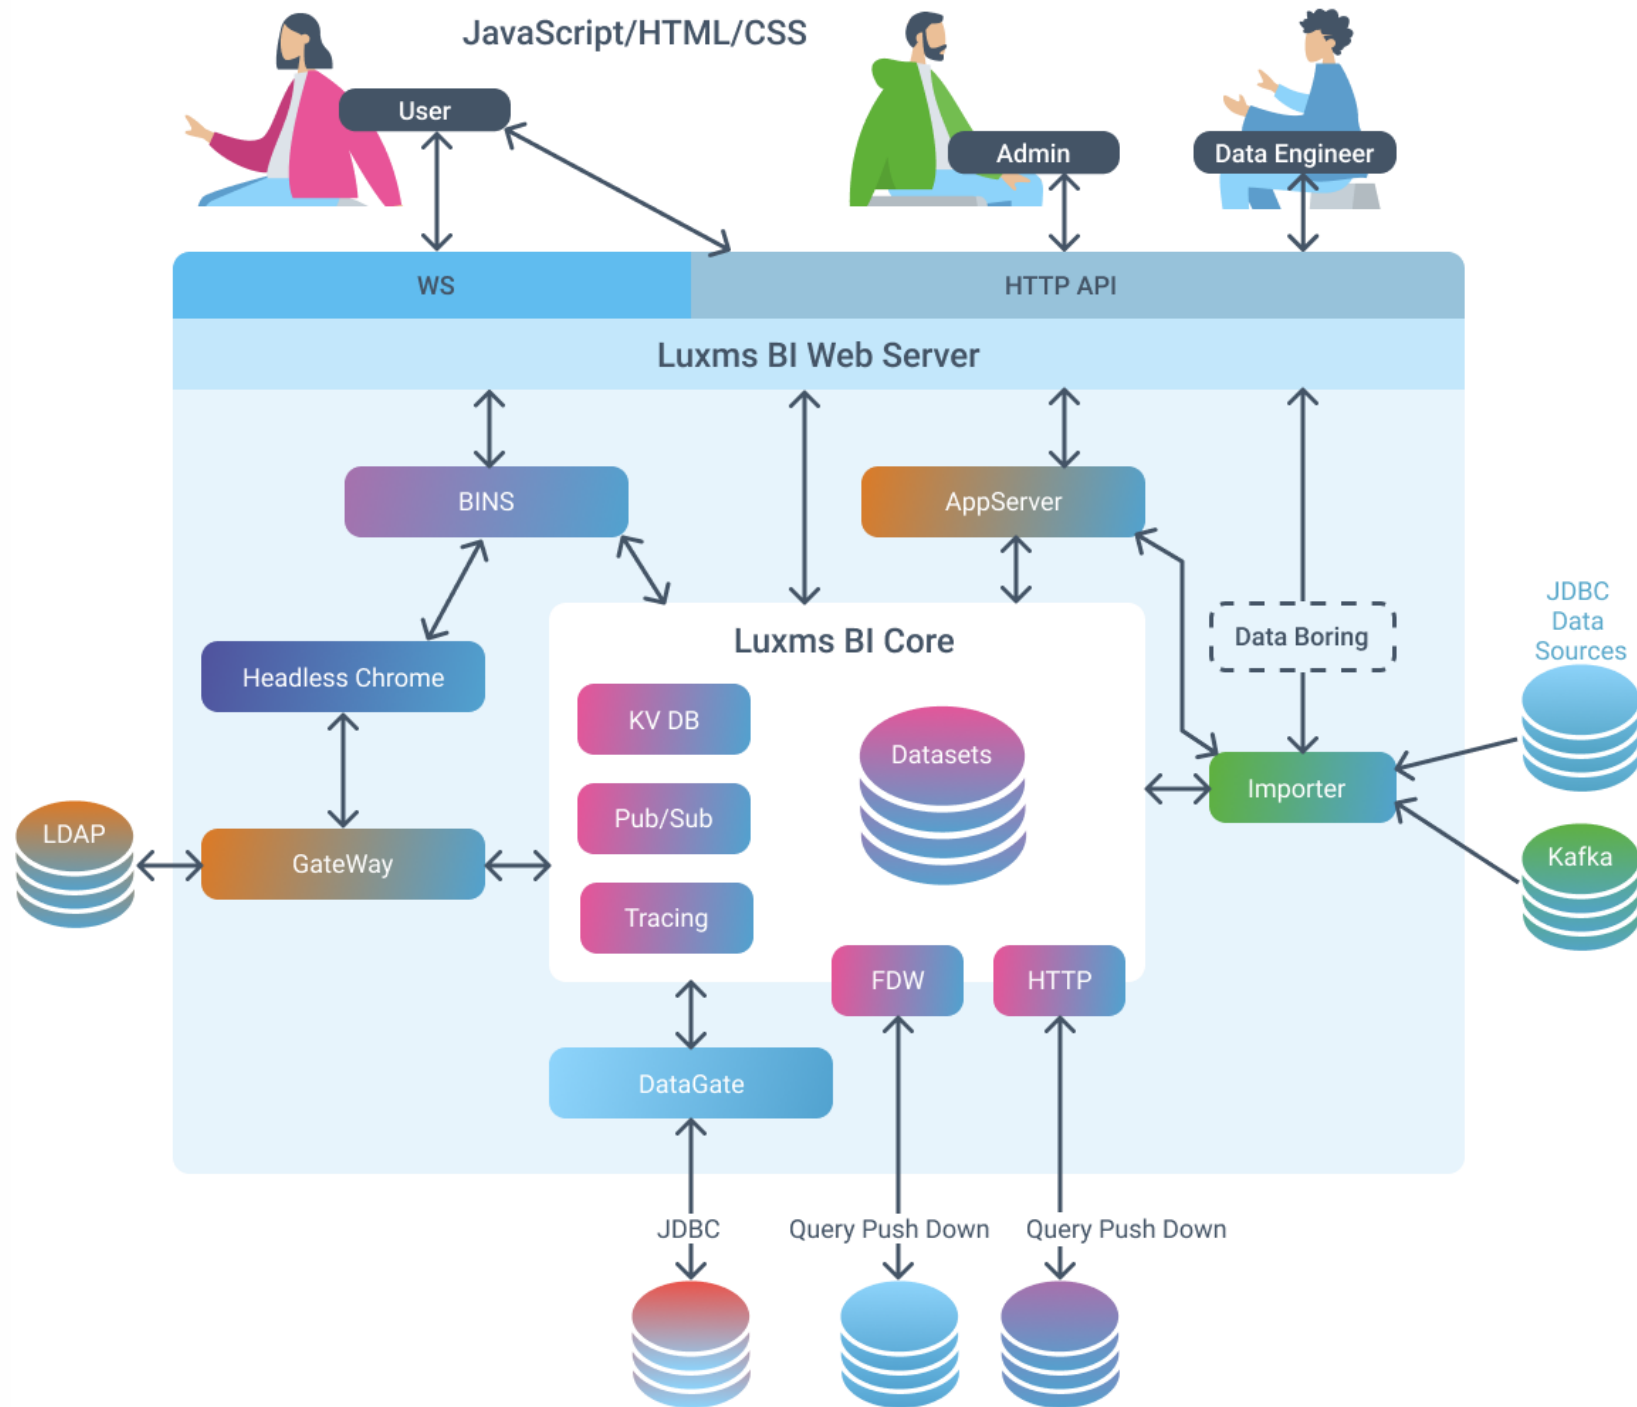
JavaScript/HTML/CSS

User

Admin

Data Engineer

WS

HTTP API

Luxms BI Web Server

BINS

AppServer

Headless Chrome

Luxms BI Core

Data Boring

JDBC Data Sources

KV DB

Datasets

Pub/Sub

Importer

LDAP

GateWay

Kafka

Tracing

FDW

HTTP

DataGate

JDBC

Query Push Down

Query Push Down